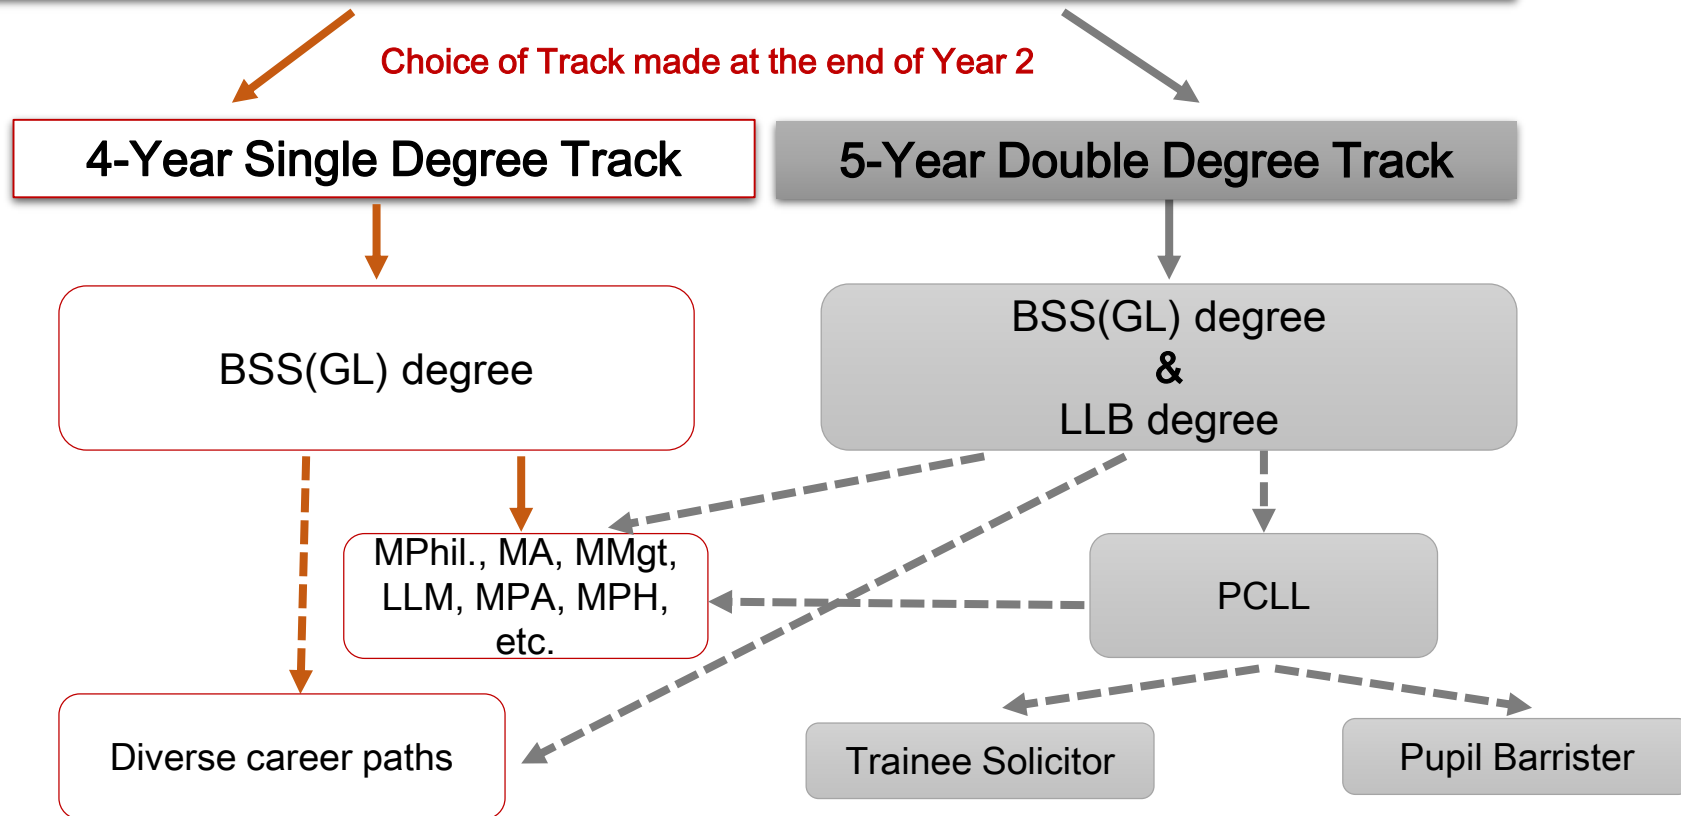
Choice of Track made at the end of Year 2

4-Year Single Degree Track

5-Year Double Degree Track

BSS(GL) degree

BSS(GL) degree
&
LLB degree

MPhil., MA, MMgt, LLM, MPA, MPH, etc.

PCLL

Diverse career paths

Trainee Solicitor

Pupil Barrister